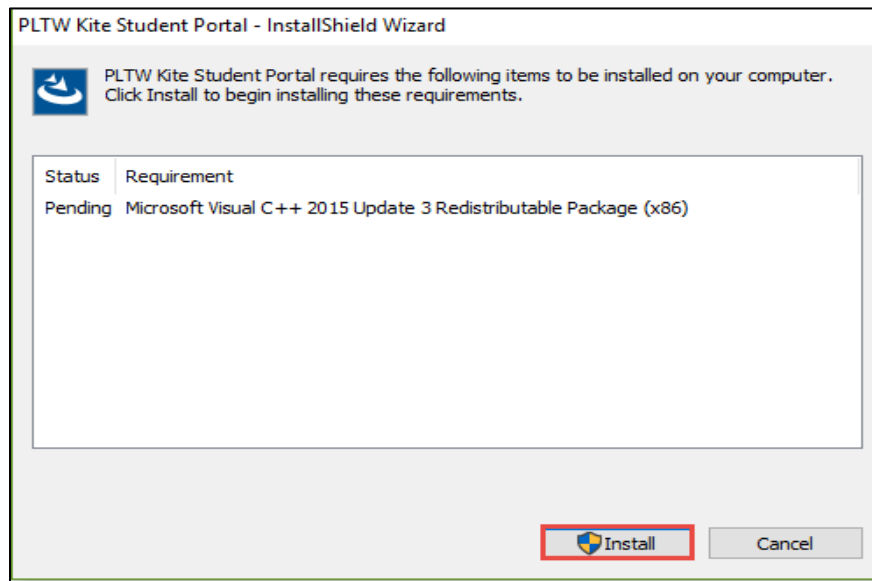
PLTW Kite Student Portal - InstallShield Wizard

PLTW Kite Student Portal requires the following items to be installed on your computer. Click Install to begin installing these requirements.

| Status | Requirement |
|---|---|
| Pending | Microsoft Visual C++ 2015 Update 3 Redistributable Package (x86) |

Install

Cancel